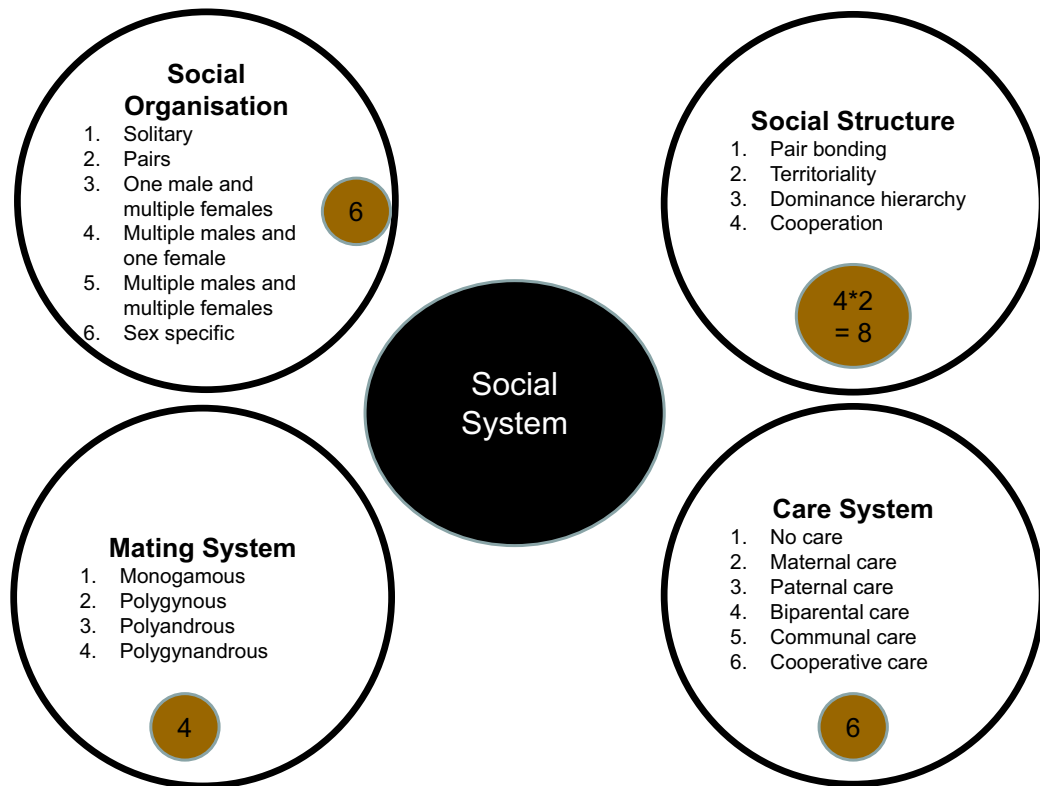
Social Organisation

1. Solitary
2. Pairs
3. One male and multiple females
4. Multiple males and one female
5. Multiple males and multiple females
6. Sex specific

6

Social Structure

1. Pair bonding
2. Territoriality
3. Dominance hierarchy
4. Cooperation

4*2 = 8

Social System

Mating System

1. Monogamous
2. Polygynous
3. Polyandrous
4. Polygynandrous

4

Care System

1. No care
2. Maternal care
3. Paternal care
4. Biparental care
5. Communal care
6. Cooperative care

6